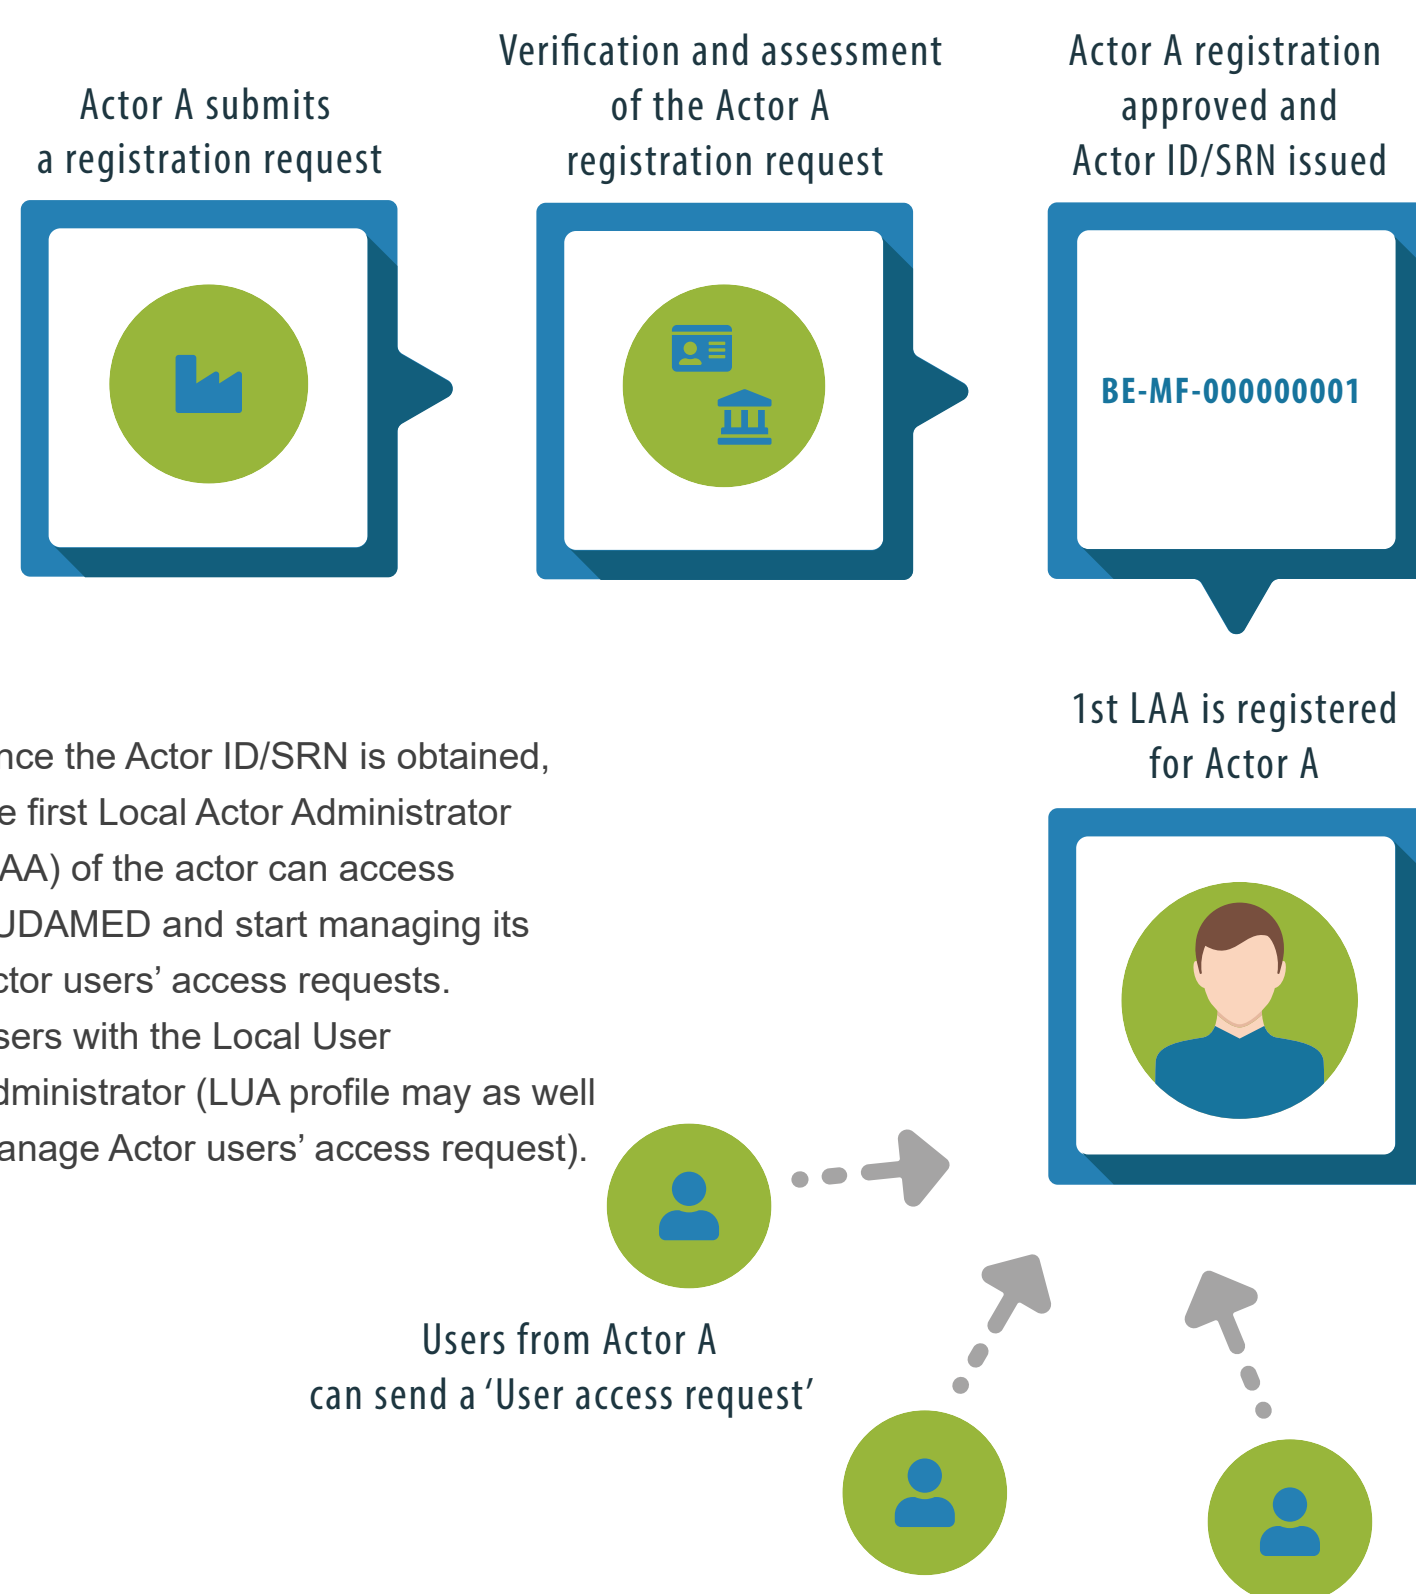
Actor A submits a registration request

Verification and assessment of the Actor A registration request

Actor A registration approved and Actor ID/SRN issued

BE-MF-000000001

1st LAA is registered for Actor A

nce the Actor ID/SRN is obtained, e first Local Actor Administrator AA) of the actor can access UDAMED and start managing its ctor users' access requests. sers with the Local User dministrator (LUA profile may as well anage Actor users' access request).

Users from Actor A can send a 'User access request'